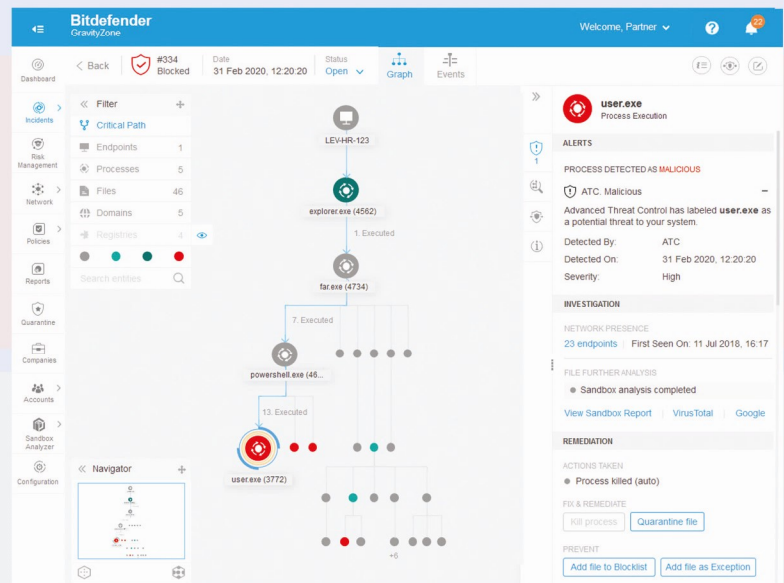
Bitdefender
GravityZone

Welcome, Partner

22

Dashboard

Incidents

Risk Management

Network

Policies

Reports

Quarantine

Companies

Accounts

Sandbox Analyzer

Configuration

< Back

#334
Blocked

Date
31 Feb 2020, 12:20:20

Status
Open

Graph

Events

Filter

Critical Path

Endpoints 1

Processes 5

Files 46

Domains 5

Registries 4

Search entities

Navigator

LEV-HR-123

explorer.exe (4562)

1. Executed

far.exe (4734)

7. Executed

powershell.exe (46...

13. Executed

user.exe (3772)

+6

1

user.exe
Process Execution

ALERTS

PROCESS DETECTED AS MALICIOUS

ATC. Malicious

Advanced Threat Control has labeled user.exe as a potential threat to your system.

Detected By: ATC

Detected On: 31 Feb 2020, 12:20:20

Severity: High

INVESTIGATION

NETWORK PRESENCE

23 endpoints | First Seen On: 11 Jul 2018, 16:17

FILE FURTHER ANALYSIS

Sandbox analysis completed

View Sandbox Report | VirusTotal | Google

REMEDIATION

ACTIONS TAKEN

Process killed (auto)

FIX & REMEDIATE

Kill process

Quarantine file

PREVENT

Add file to Blocklist

Add file as Exception